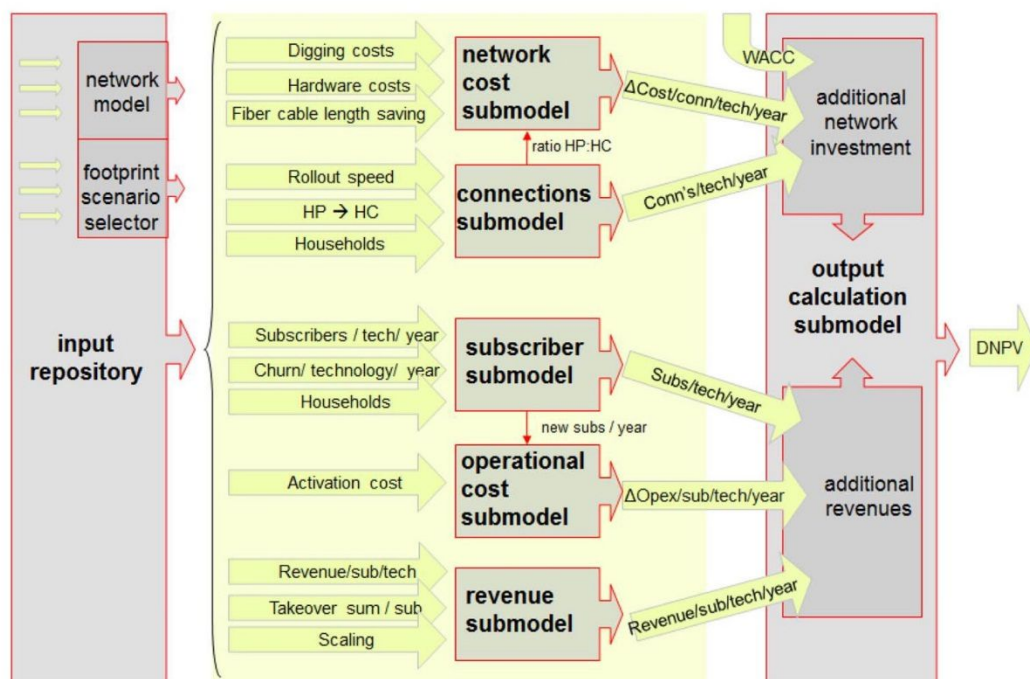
network model

footprint scenario selector

input repository

Digging costs

Hardware costs

Fiber cable length saving

network cost submodel

ratio HP:HC

Rollout speed

HP → HC

Households

connections submodel

Subscribers / tech/ year

Churn/ technology/ year

Households

subscriber submodel

new subs / year

Activation cost

operational cost submodel

Revenue/sub/tech

Takeover sum / sub

Scaling

revenue submodel

$\Delta$Cost/conn/tech/year

Conn's/tech/year

Subs/tech/year

$\Delta$Opex/sub/tech/year

Revenue/sub/tech/year

WACC

additional network investment

output calculation submodel

additional revenues

DNPV